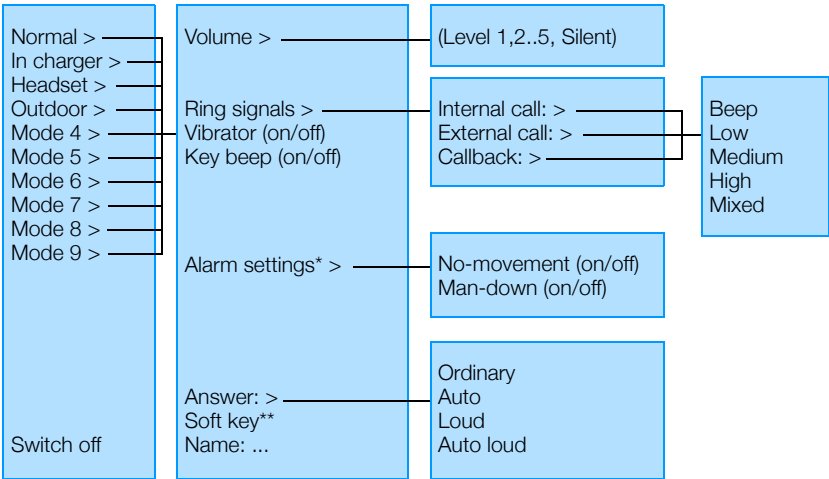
Normal >
In charger >
Headset >
Outdoor >
Mode 4 >
Mode 5 >
Mode 6 >
Mode 7 >
Mode 8 >
Mode 9 >

Switch off

Volume >

Ring signals >
Vibrator (on/off)
Key beep (on/off)

Alarm settings* >

Answer: >
Soft key**
Name: ...

(Level 1,2..5, Silent)

Internal call: >
External call: >
Callback: >

No-movement (on/off)
Man-down (on/off)

Ordinary
Auto
Loud
Auto loud

Beep
Low
Medium
High
Mixed